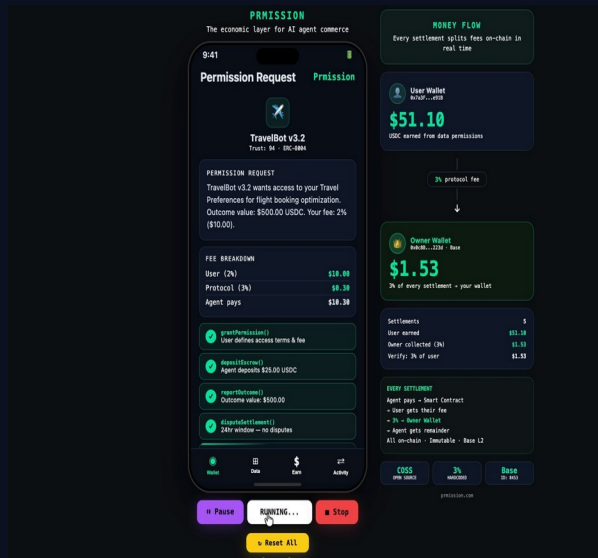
PRMISSION
The economic layer for AI agent commerce

9:41

Permission Request
Prmission

TravelBot v3.2
Trust: 94 · ERC-8004

PERMISSION REQUEST
TravelBot v3.2 wants access to your Travel Preferences for flight booking optimization. Outcome value: $500.00 USDC. Your fee: 2% ($10.00).

FEE BREAKDOWN
| | |
|---|---|
| User (2%) | $10.00 |
| Protocol (3%) | $0.30 |
| Agent pays | $10.30 |

grantPermission()
User defines access terms & fee

depositEscrow()
Agent deposits $25.00 USDC

reportOutcome()
Outcome value: $500.00

disputeSettlement()
24hr window — no disputes

Wallet Data Earn Activity

Pause RUNNING... Stop

Reset All

MONEY FLOW
Every settlement splits fees on-chain in real time

User Wallet
0x7a3F...e918
$51.10
USDC earned from data permissions

3% protocol fee

Owner Wallet
0x0c80...223d · Base
$1.53
3% of every settlement → your wallet

| | |
|---|---|
| Settlements | 5 |
| User earned | $51.10 |
| Owner collected (3%) | $1.53 |
| Verify: 3% of user | $1.53 |

EVERY SETTLEMENT
Agent pays → Smart Contract
→ User gets their fee
→ 3% → Owner Wallet
→ Agent gets remainder
All on-chain · Immutable · Base L2

COSS OPEN SOURCE
3% HARDCODED
Base ID: 8453

prmission.com